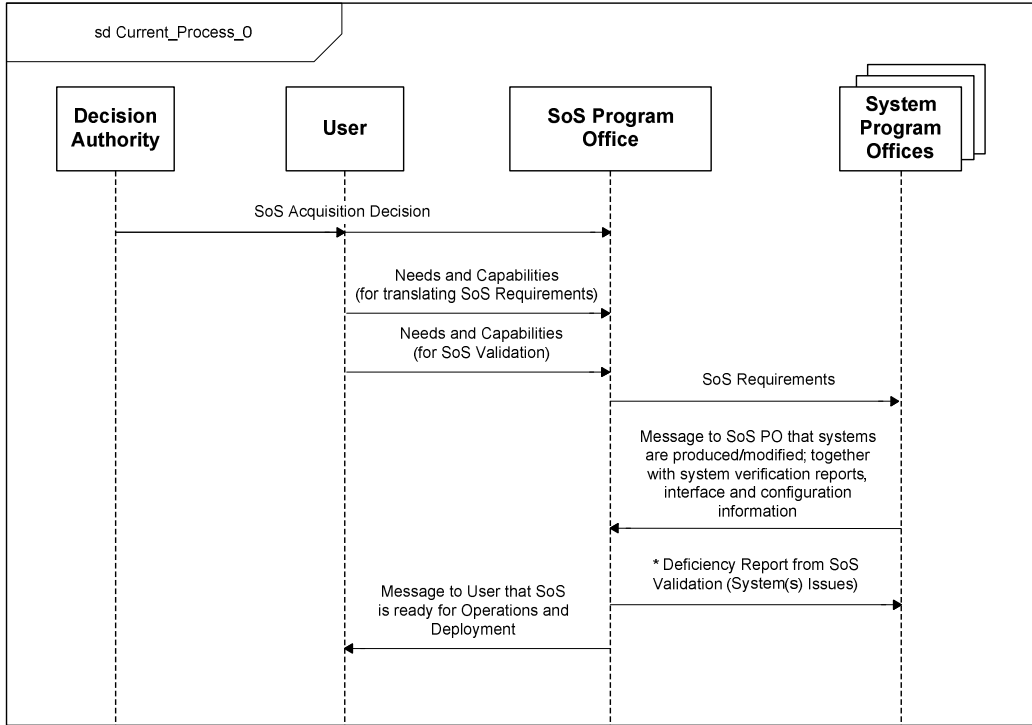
sd Current_Process_0

Decision Authority

User

SoS Program Office

System Program Offices

SoS Acquisition Decision

Needs and Capabilities (for translating SoS Requirements)

Needs and Capabilities (for SoS Validation)

SoS Requirements

Message to SoS PO that systems are produced/modified; together with system verification reports, interface and configuration information

* Deficiency Report from SoS Validation (System(s) Issues)

Message to User that SoS is ready for Operations and Deployment